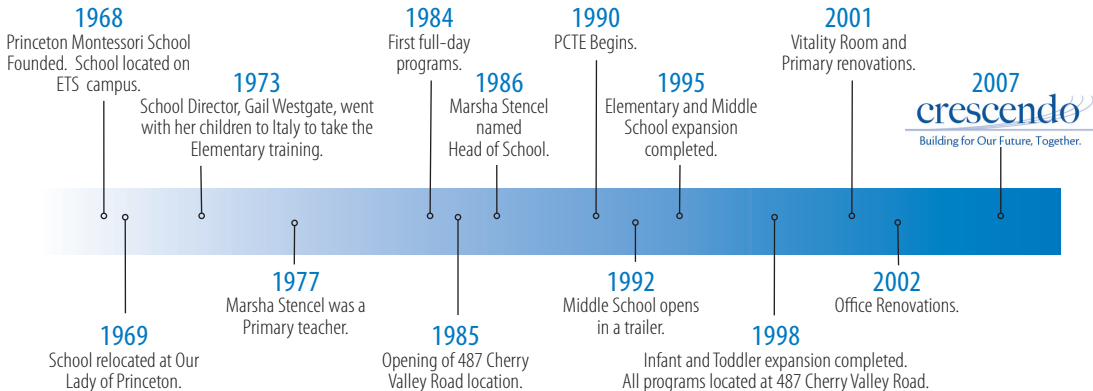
1968
Princeton Montessori School Founded. School located on ETS campus.

1973
School Director, Gail Westgate, went with her children to Italy to take the Elementary training.

1984
First full-day programs.

1986
Marsha Stencel named Head of School.

1990
PCTE Begins.

1995
Elementary and Middle School expansion completed.

2001
Vitality Room and Primary renovations.

2007
crescendo
Building for Our Future, Together.

1969
School relocated at Our Lady of Princeton.

1977
Marsha Stencel was a Primary teacher.

1985
Opening of 487 Cherry Valley Road location.

1992
Middle School opens in a trailer.

1998
Infant and Toddler expansion completed. All programs located at 487 Cherry Valley Road.

2002
Office Renovations.